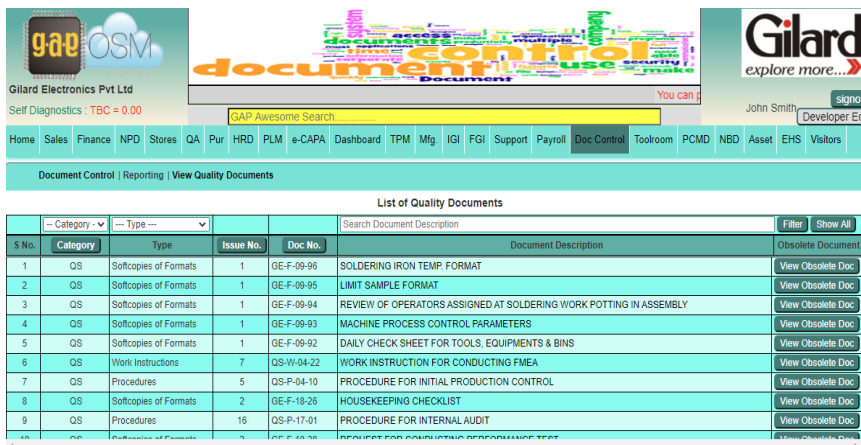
gap OSM

Gilard Electronics Pvt Ltd

Self Diagnostics : TBC = 0.00

document control use access company security make system Document

You can p

GAP Awesome Search................

Gilard explore more...

John Smith

signo

Developer Ed

Home | Sales | Finance | NPD | Stores | QA | Pur | HRD | PLM | e-CAPA | Dashboard | TPM | Mfg. | IGI | FGI | Support | Payroll | Doc Control | Toolroom | PCMD | NBD | Asset | EHS | Visitors

Document Control | Reporting | View Quality Documents

List of Quality Documents

| | -- Category -- | --- Type --- | | | Search Document Description | Filter | Show All |
|---|---|---|---|---|---|---|
| S No. | Category | Type | Issue No. | Doc No. | Document Description | Obsolete Document |
| 1 | QS | Softcopies of Formats | 1 | GE-F-09-96 | SOLDERING IRON TEMP. FORMAT | View Obsolete Doc |
| 2 | QS | Softcopies of Formats | 1 | GE-F-09-95 | LIMIT SAMPLE FORMAT | View Obsolete Doc |
| 3 | QS | Softcopies of Formats | 1 | GE-F-09-94 | REVIEW OF OPERATORS ASSIGNED AT SOLDERING WORK POTTING IN ASSEMBLY | View Obsolete Doc |
| 4 | QS | Softcopies of Formats | 1 | GE-F-09-93 | MACHINE PROCESS CONTROL PARAMETERS | View Obsolete Doc |
| 5 | QS | Softcopies of Formats | 1 | GE-F-09-92 | DAILY CHECK SHEET FOR TOOLS, EQUIPMENTS & BINS | View Obsolete Doc |
| 6 | QS | Work Instructions | 7 | QS-W-04-22 | WORK INSTRUCTION FOR CONDUCTING FMEA | View Obsolete Doc |
| 7 | QS | Procedures | 5 | QS-P-04-10 | PROCEDURE FOR INITIAL PRODUCTION CONTROL | View Obsolete Doc |
| 8 | QS | Softcopies of Formats | 2 | GE-F-18-26 | HOUSEKEEPING CHECKLIST | View Obsolete Doc |
| 9 | QS | Procedures | 16 | QS-P-17-01 | PROCEDURE FOR INTERNAL AUDIT | View Obsolete Doc |
| 10 | QS | Softcopies of Formats | 2 | GE-F-18-28 | REQUEST FOR CONDUCTING PERFORMANCE TEST | View Obsolete Doc |